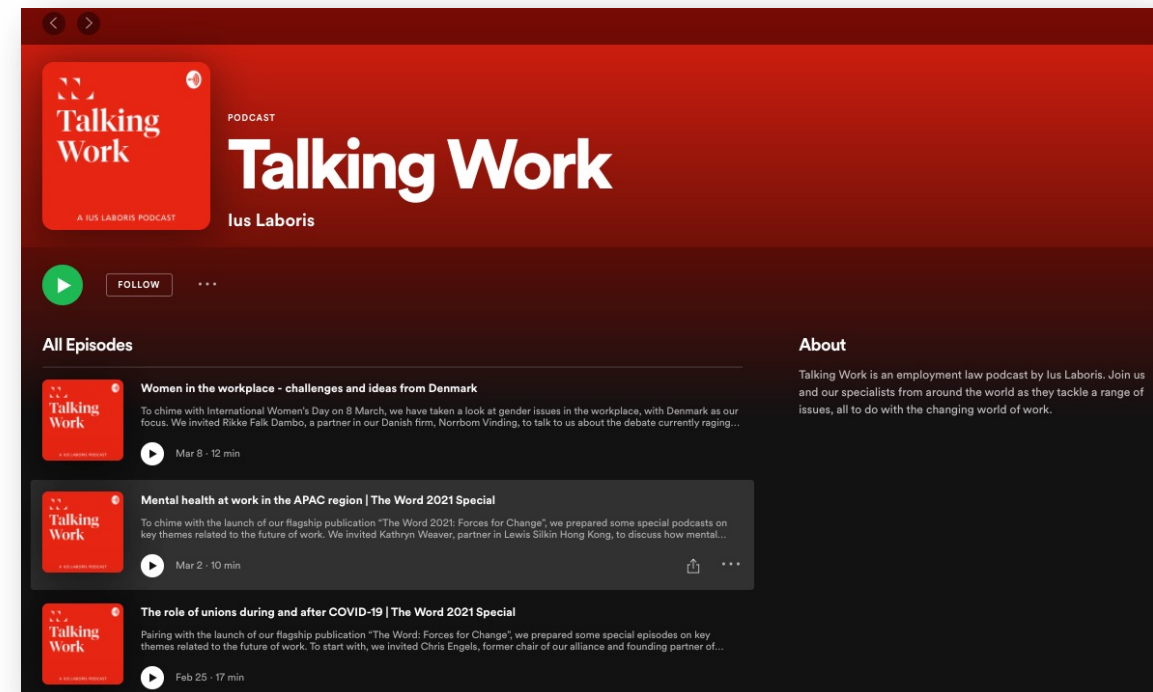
Talking Work

A IUS LABORIS PODCAST

PODCAST

Talking Work

Ius Laboris

FOLLOW

All Episodes

Talking Work

A IUS LABORIS PODCAST

Women in the workplace - challenges and ideas from Denmark

To chime with International Women's Day on 8 March, we have taken a look at gender issues in the workplace, with Denmark as our focus. We invited Rikke Falk Dambo, a partner in our Danish firm, Norrbom Vinding, to talk to us about the debate currently raging...

Mar 8 · 12 min

Talking Work

A IUS LABORIS PODCAST

Mental health at work in the APAC region | The Word 2021 Special

To chime with the launch of our flagship publication "The Word 2021: Forces for Change", we prepared some special podcasts on key themes related to the future of work. We invited Kathryn Weaver, partner in Lewis Silkin Hong Kong, to discuss how mental...

Mar 2 · 10 min

Talking Work

A IUS LABORIS PODCAST

The role of unions during and after COVID-19 | The Word 2021 Special

Pairing with the launch of our flagship publication "The Word: Forces for Change", we prepared some special episodes on key themes related to the future of work. To start with, we invited Chris Engels, former chair of our alliance and founding partner of...

Feb 25 · 17 min

About

Talking Work is an employment law podcast by Ius Laboris. Join us and our specialists from around the world as they tackle a range of issues, all to do with the changing world of work.